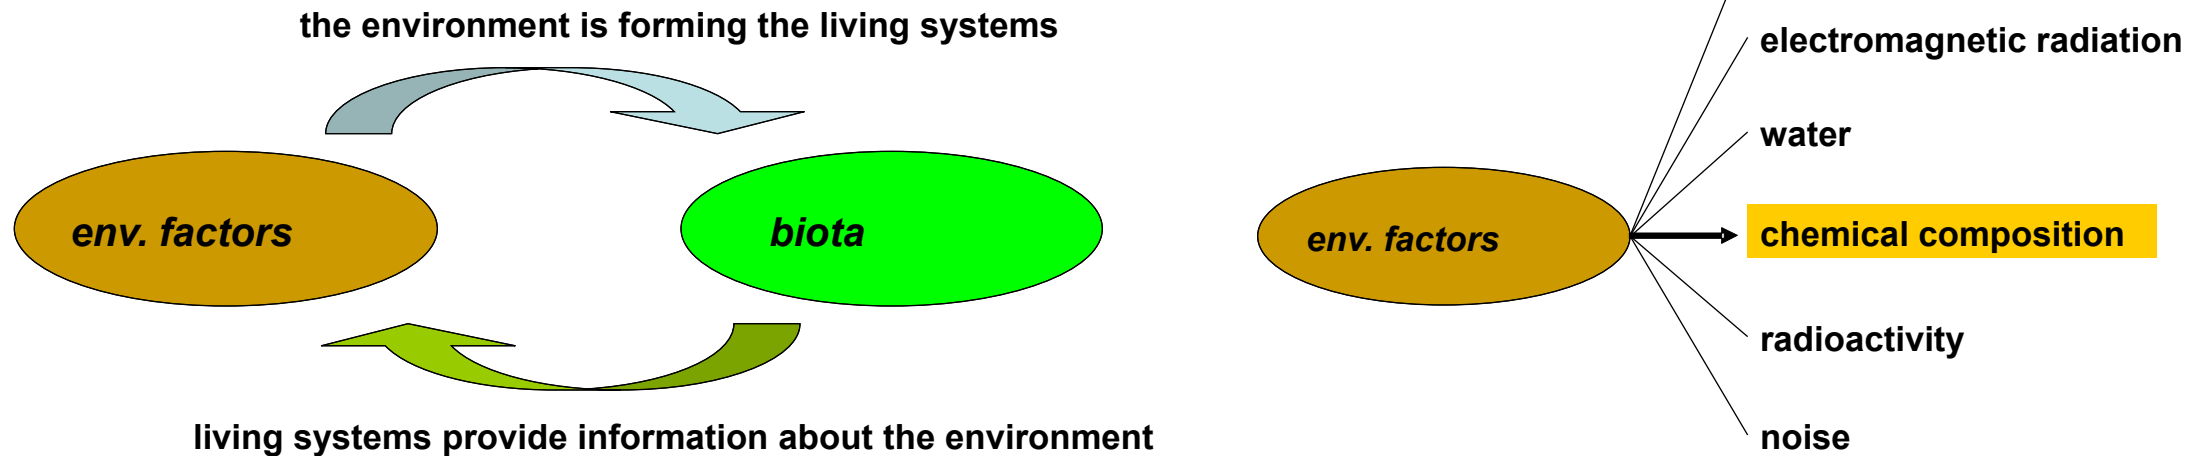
the environment is forming the living systems

env. factors

biota

living systems provide information about the environment

env. factors

electromagnetic radiation

water

chemical composition

radioactivity

noise